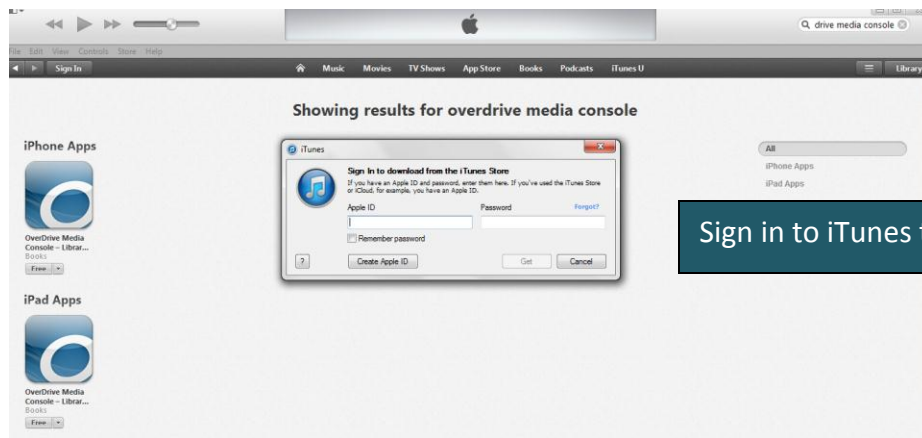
drive media console

File Edit View Controls Store Help

Sign In

Music Movies TV Shows App Store Books Podcasts iTunes U

Library

Showing results for overdrive media console

iPhone Apps

OverDrive Media Console – Librar...
Books
Free

iPad Apps

OverDrive Media Console – Librar...
Books
Free

iTunes

Sign In to download from the iTunes Store

If you have an Apple ID and password, enter them here. If you've used the iTunes Store or iCloud, for example, you have an Apple ID.

Apple ID

Password

Forgot?

Remember password

?

Create Apple ID

Get

Cancel

All

iPhone Apps

iPad Apps

Sign in to iTunes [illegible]